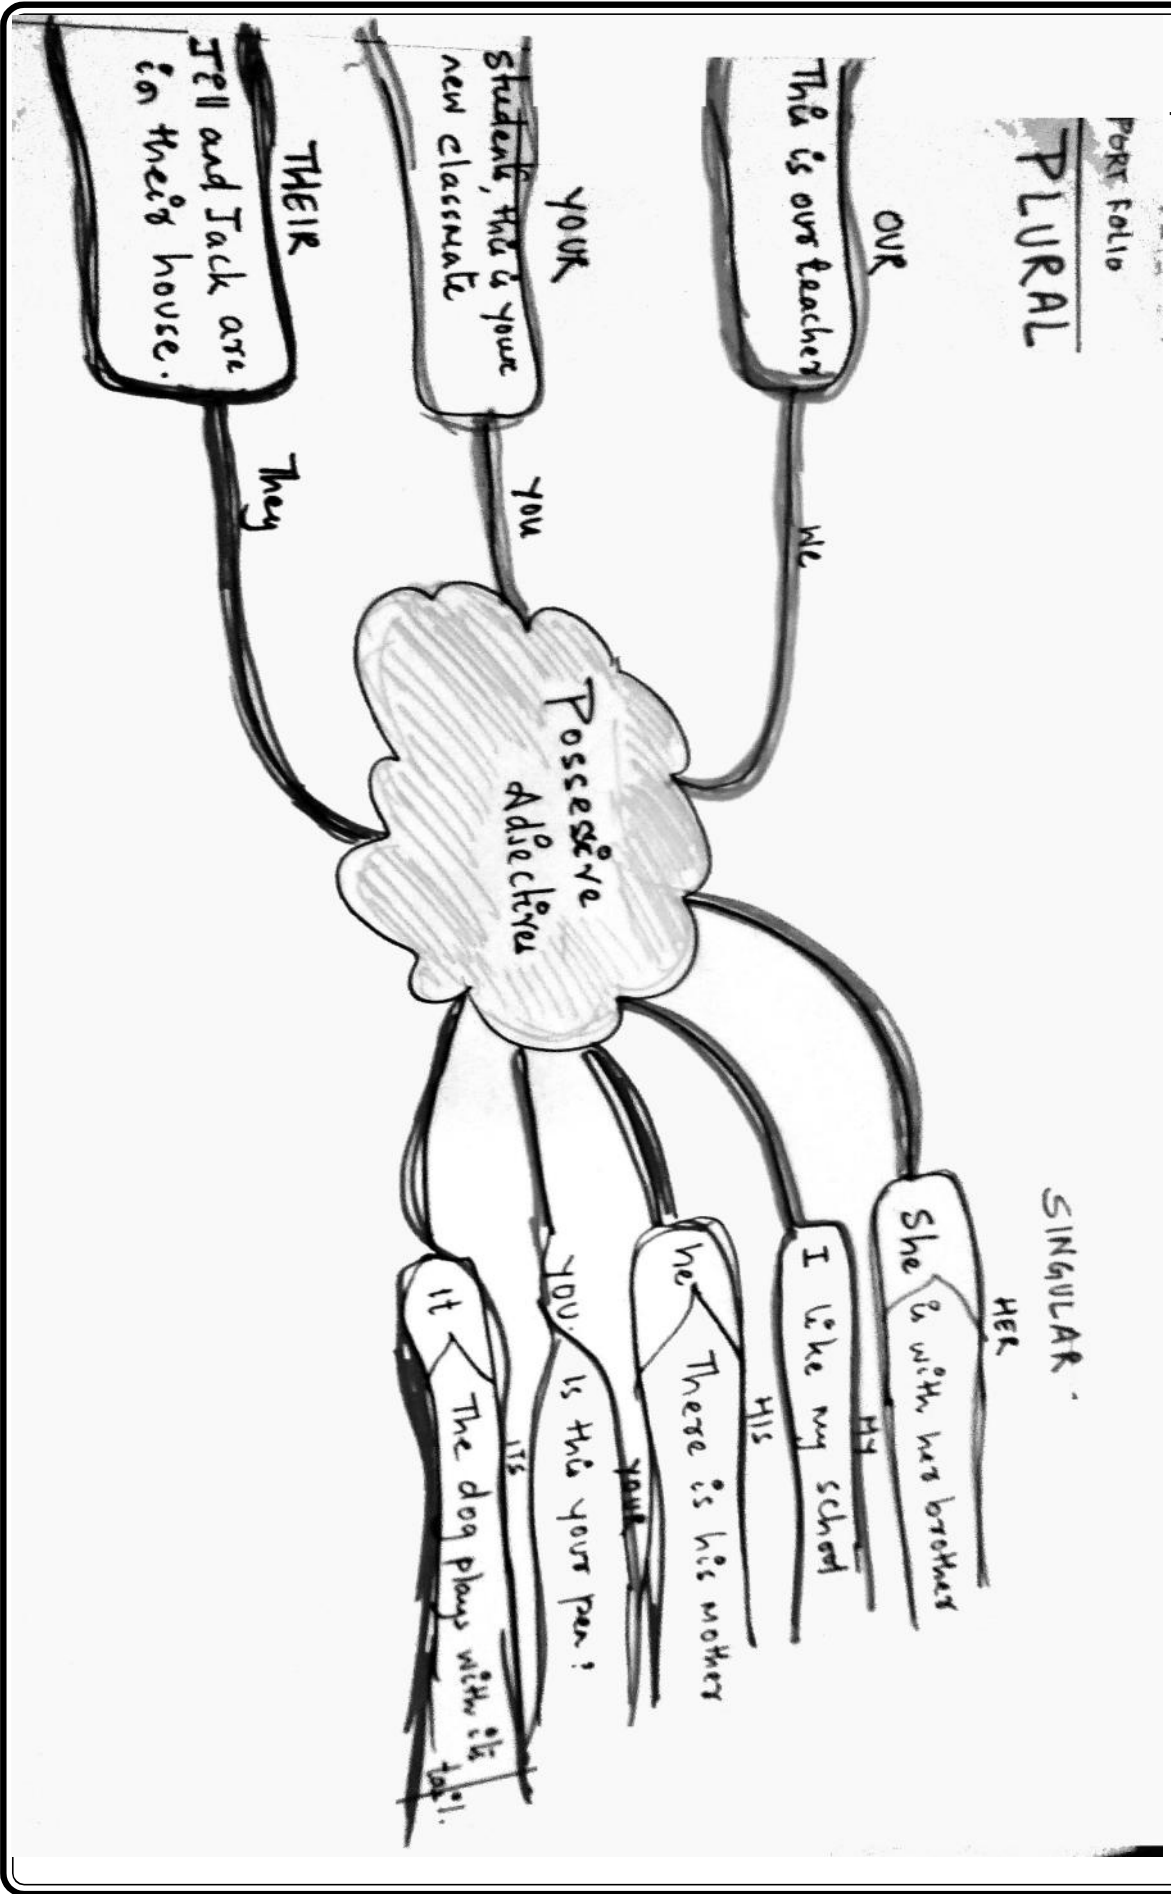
PORT FOLIO
PLURAL

OUR
This is our teacher
WE

YOUR
Students, this is your new classmate
YOU

THEIR
Jell and Jack are in their house.
They

Possessive Adjectives

SINGULAR.

HER
She is with her brother

MY
I like my school

HIS
he There is his mother

YOUR
YOU Is this your pen?

ITS
it The dog plays with its tail.